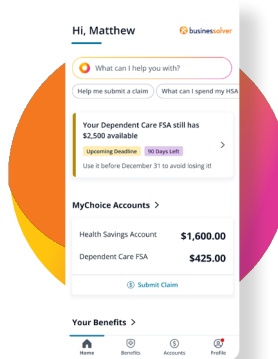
Hi, Matthew

businessolver

What can I help you with?

Help me submit a claim

What can I spend my HSA

Your Dependent Care FSA still has $2,500 available

Upcoming Deadline

90 Days Left

Use it before December 31 to avoid losing it!

MyChoice Accounts >

Health Savings Account

$1,600.00

Dependent Care FSA

$425.00

Submit Claim

Your Benefits >

Home

Benefits

Accounts

Profile